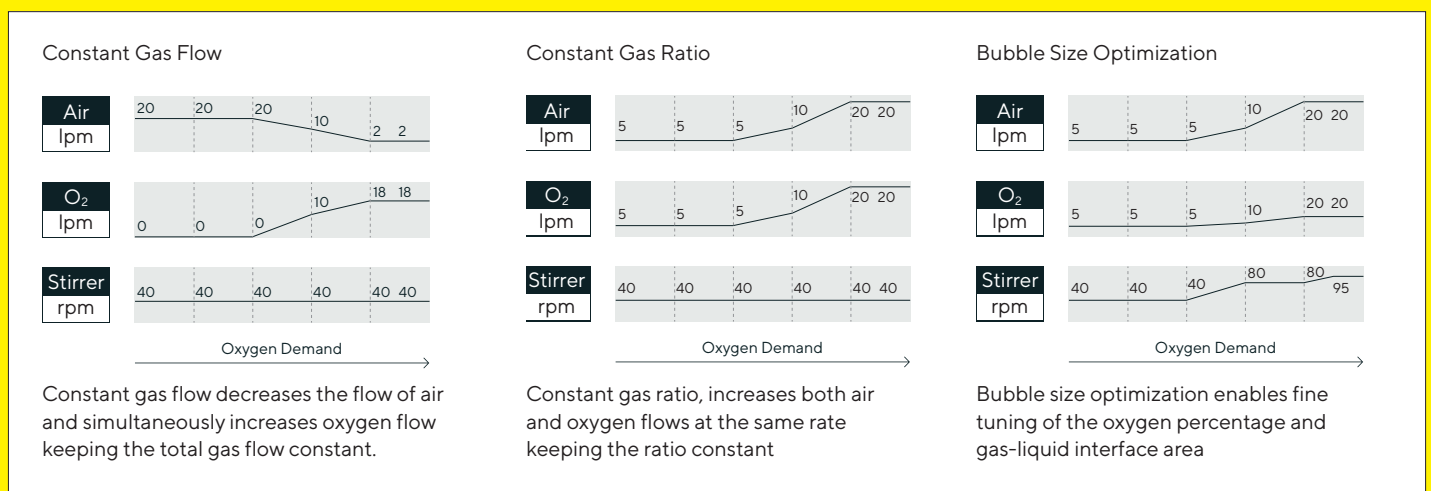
Constant Gas Flow

Air
lpm
20 20 20 10 2 2

$O_2$
lpm
0 0 0 10 18 18

Stirrer
rpm
40 40 40 40 40 40

Oxygen Demand

Constant gas flow decreases the flow of air and simultaneously increases oxygen flow keeping the total gas flow constant.

Constant Gas Ratio

Air
lpm
5 5 5 10 20 20

$O_2$
lpm
5 5 5 10 20 20

Stirrer
rpm
40 40 40 40 40 40

Oxygen Demand

Constant gas ratio, increases both air and oxygen flows at the same rate keeping the ratio constant

Bubble Size Optimization

Air
lpm
5 5 5 10 20 20

$O_2$
lpm
5 5 5 10 20 20

Stirrer
rpm
40 40 40 80 80 95

Oxygen Demand

Bubble size optimization enables fine tuning of the oxygen percentage and gas-liquid interface area